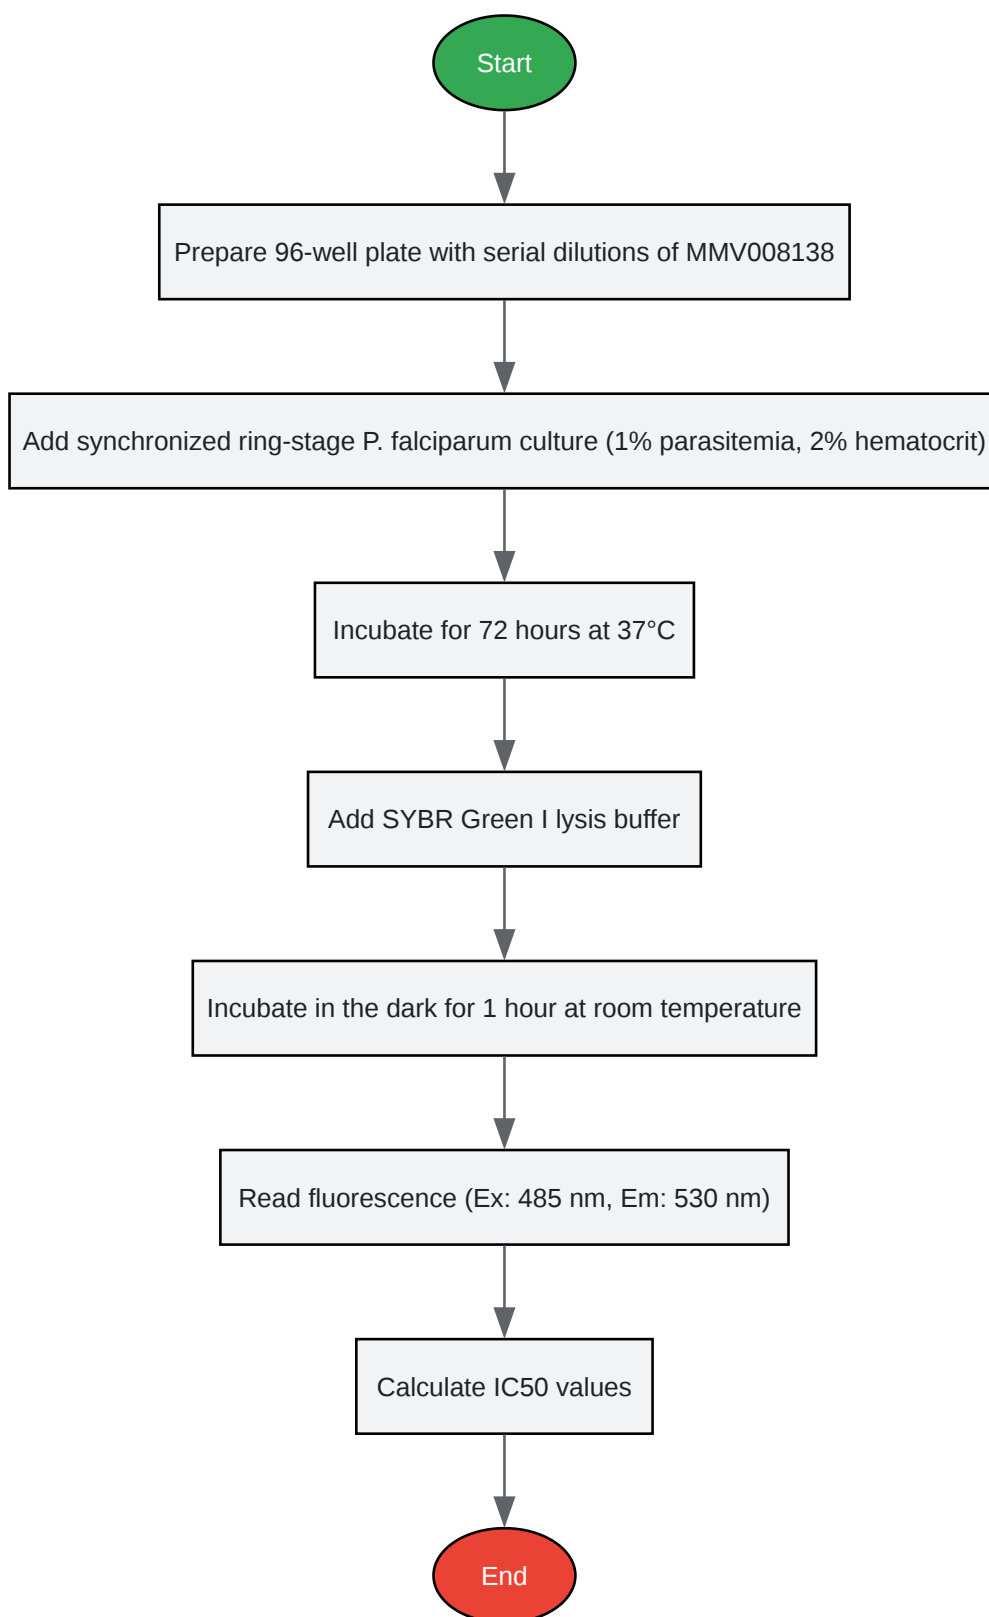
Start

Prepare 96-well plate with serial dilutions of MMV008138

Add synchronized ring-stage P. falciparum culture (1% parasitemia, 2% hematocrit)

Incubate for 72 hours at 37°C

Add SYBR Green I lysis buffer

Incubate in the dark for 1 hour at room temperature

Read fluorescence (Ex: 485 nm, Em: 530 nm)

Calculate IC50 values

End